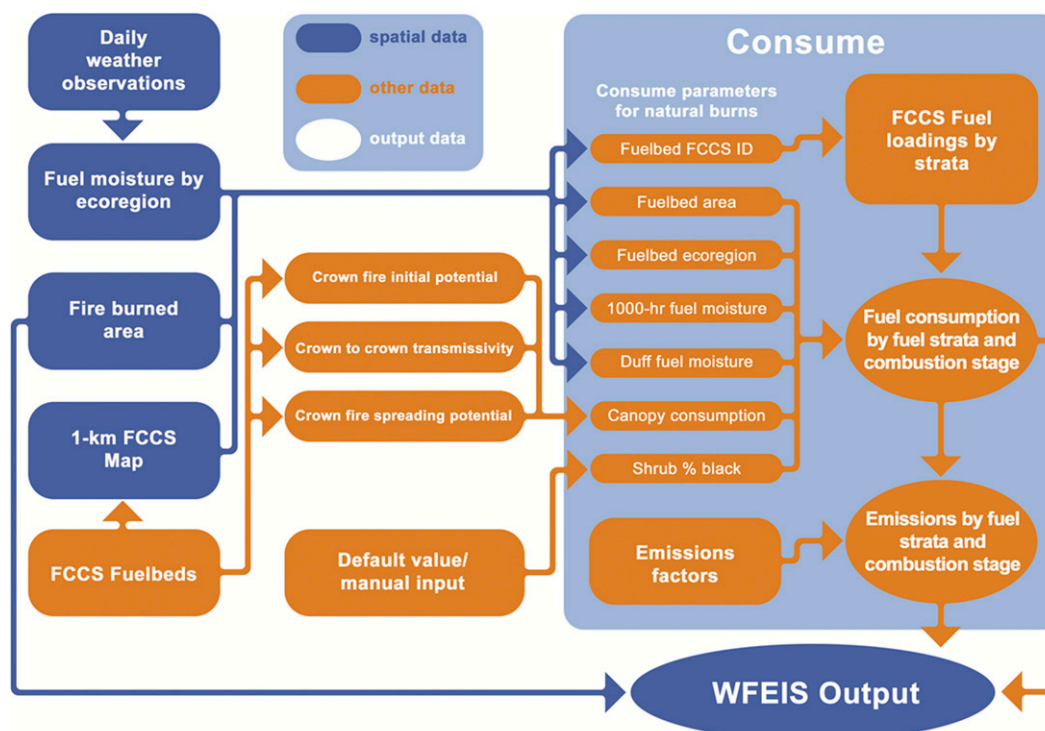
Daily weather observations

spatial data

other data

output data

Consume

Consume parameters for natural burns

Fuel moisture by ecoregion

Fuelbed FCCS ID

FCCS Fuel loadings by strata

Fuelbed area

Fuelbed ecoregion

Fire burned area

Crown fire initial potential

1000-hr fuel moisture

Fuel consumption by fuel strata and combustion stage

Crown to crown transmissivity

Duff fuel moisture

1-km FCCS Map

Crown fire spreading potential

Canopy consumption

Shrub % black

FCCS Fuelbeds

Default value/ manual input

Emissions factors

Emissions by fuel strata and combustion stage

WFEIS Output